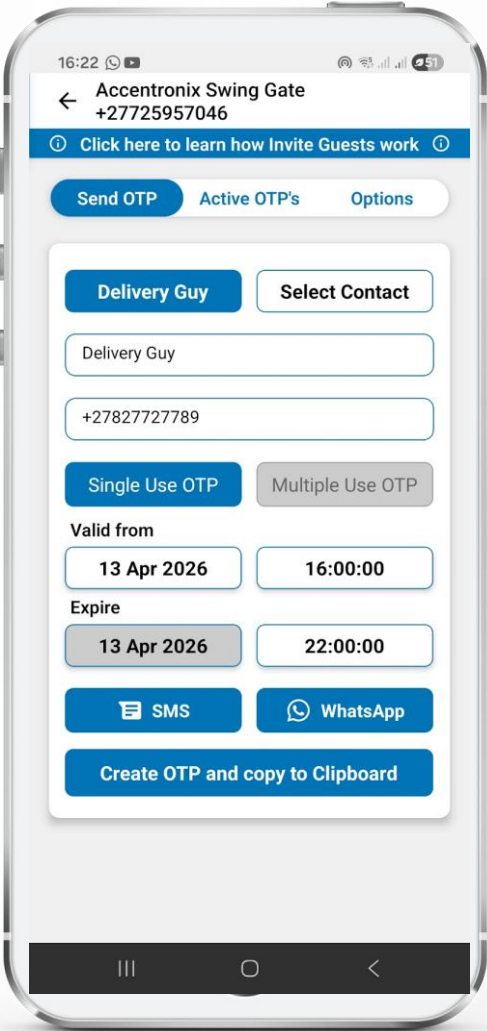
16:22

51

Accentronix Swing Gate
+27725957046

Click here to learn how Invite Guests work

Send OTP | Active OTP's | Options

Delivery Guy | Select Contact

Delivery Guy

+27827727789

Single Use OTP | Multiple Use OTP

Valid from

13 Apr 2026 | 16:00:00

Expire

13 Apr 2026 | 22:00:00

SMS | WhatsApp

Create OTP and copy to Clipboard